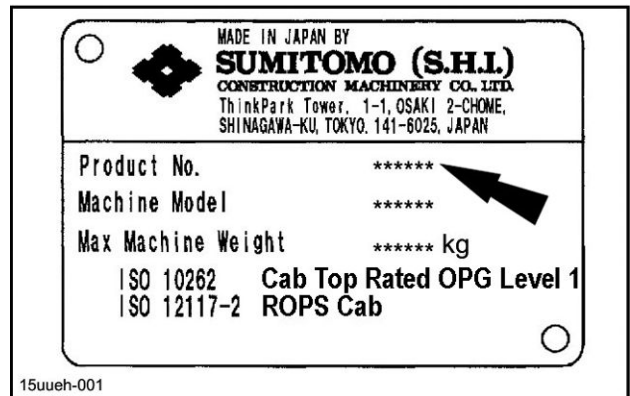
MADE IN JAPAN BY
SUMITOMO (S.H.I.)
CONSTRUCTION MACHINERY CO., LTD.
ThinkPark Tower, 1-1, OSAKI 2-CHOME, SHINAGAWA-KU, TOKYO, 141-6025, JAPAN

| Product No. | ****** |
|---|---|
| Machine Model | ****** |
| Max Machine Weight | ****** kg |

ISO 10262 Cab Top Rated OPG Level 1
ISO 12117-2 ROPS Cab

15uueh-001